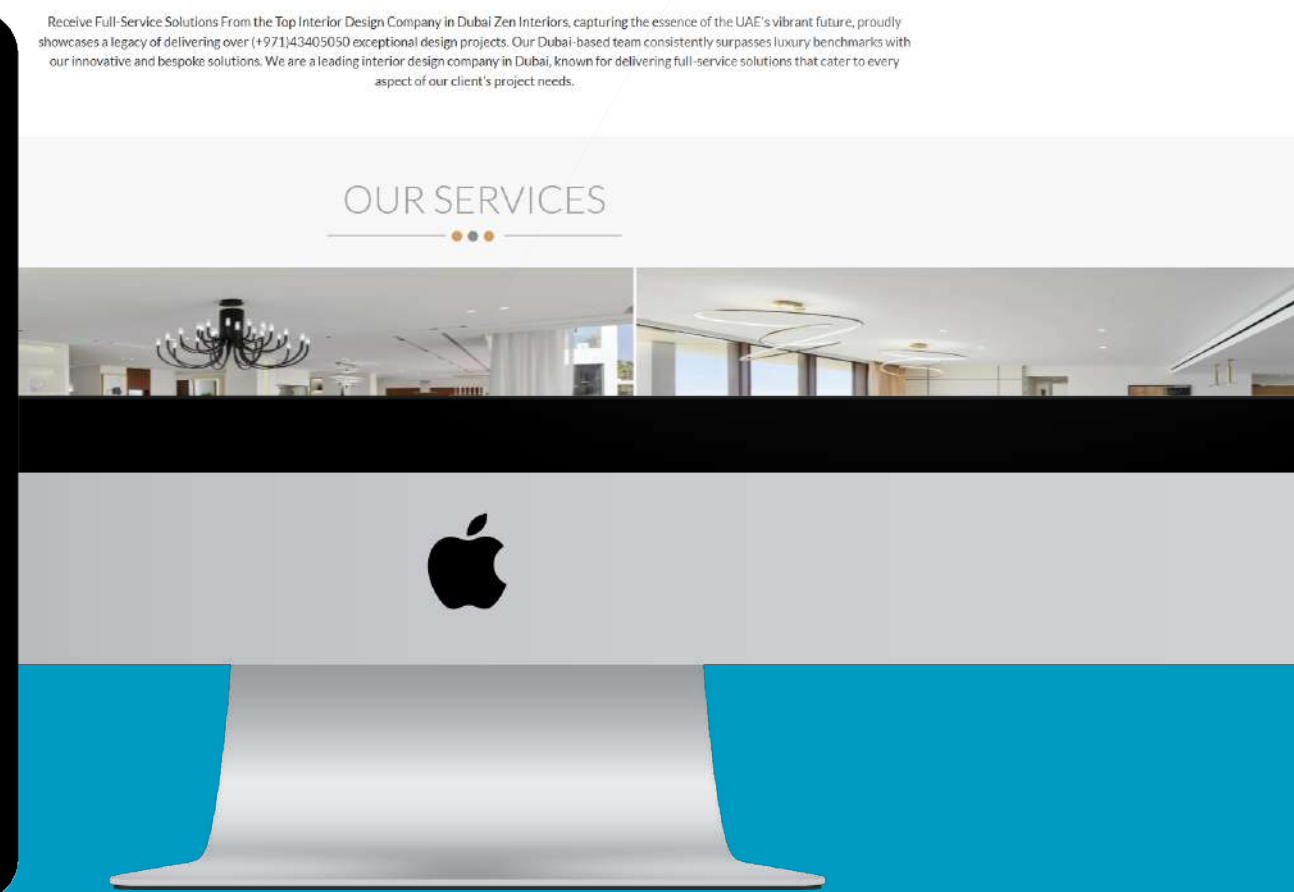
Receive Full-Service Solutions From the Top Interior Design Company in Dubai Zen Interiors, capturing the essence of the UAE's vibrant future, proudly showcases a legacy of delivering over (+971)43405050 exceptional design projects. Our Dubai-based team consistently surpasses luxury benchmarks with our innovative and bespoke solutions. We are a leading interior design company in Dubai, known for delivering full-service solutions that cater to every aspect of our client's project needs.

OUR SERVICES